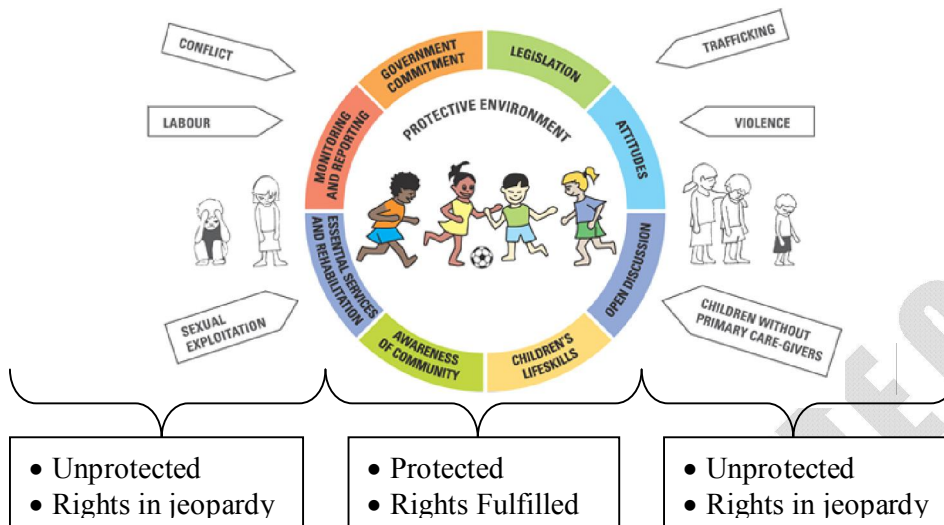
CONFLICT

LABOUR

SEXUAL EXPLOITATION

GOVERNMENT COMMITMENT

LEGISLATION

ATTITUDES

OPEN DISCUSSION

CHILDREN'S LIFESKILLS

AWARENESS OF COMMUNITY

ESSENTIAL SERVICES AND REHABILITATION

MONITORING AND REPORTING

PROTECTIVE ENVIRONMENT

TRAFFICKING

VIOLENCE

CHILDREN WITHOUT PRIMARY CARE-GIVERS

- Unprotected
- Rights in jeopardy

- Protected
- Rights Fulfilled

- Unprotected
- Rights in jeopardy